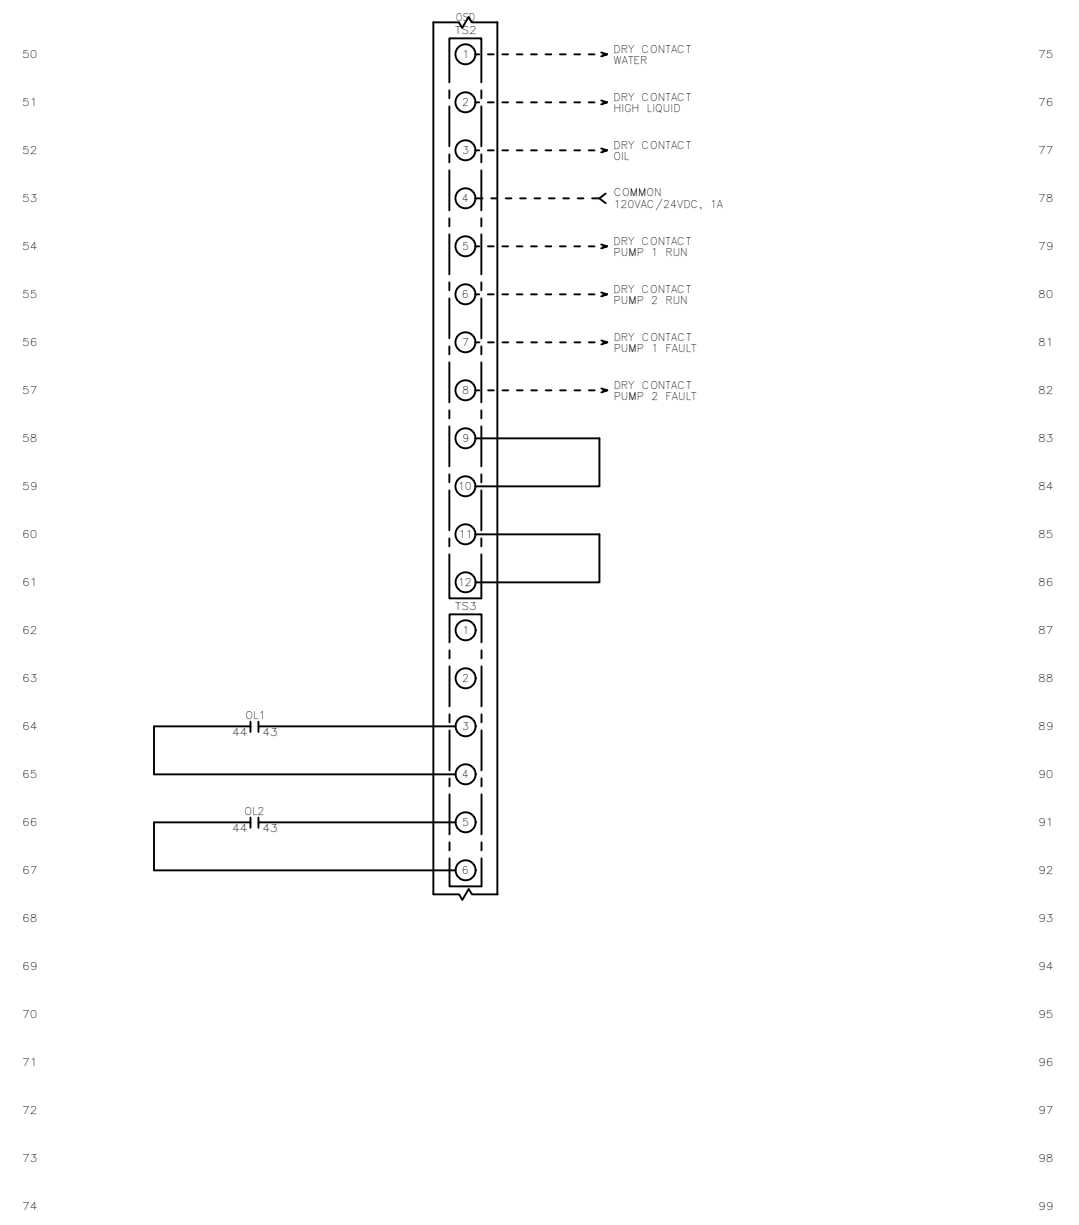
OCP
TS2

50 1 DRY CONTACT WATER 75

51 2 DRY CONTACT HIGH LIQUID 76

52 3 DRY CONTACT OIL 77

53 4 COMMON 120VAC/24VDC, 1A 78

54 5 DRY CONTACT PUMP 1 RUN 79

55 6 DRY CONTACT PUMP 2 RUN 80

56 7 DRY CONTACT PUMP 1 FAULT 81

57 8 DRY CONTACT PUMP 2 FAULT 82

58 9 83

59 10 84

60 11 85

61 12 86

TS3

62 1 87

63 2 88

64 OL1 44 43 3 89

65 4 90

66 OL2 44 43 5 91

67 6 92

68 93

69 94

70 95

71 96

72 97

73 98

74 99